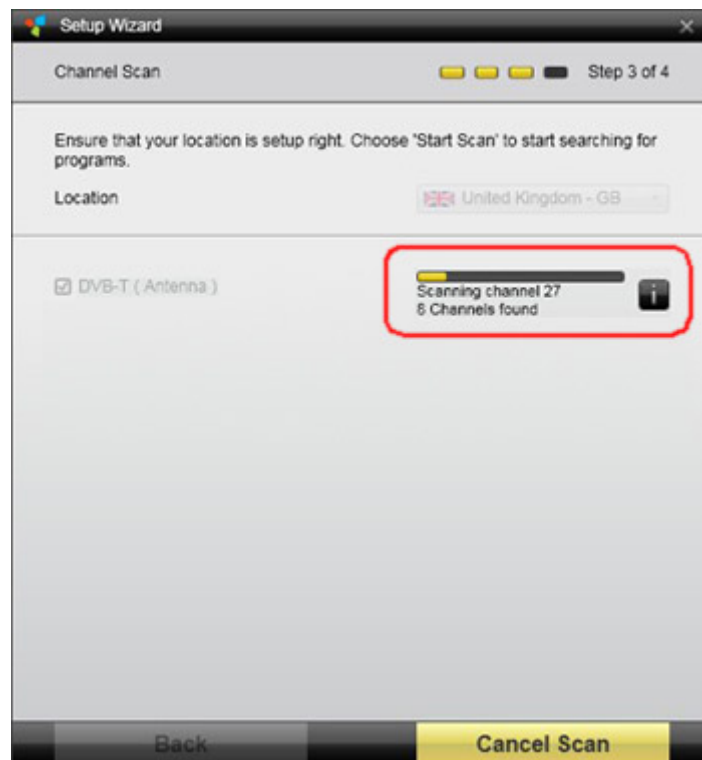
Setup Wizard

Channel Scan

Step 3 of 4

Ensure that your location is setup right. Choose 'Start Scan' to start searching for programs.

Location

United Kingdom - GB

☑ DVB-T ( Antenna )

Scanning channel 27
6 Channels found

i

Back

Cancel Scan